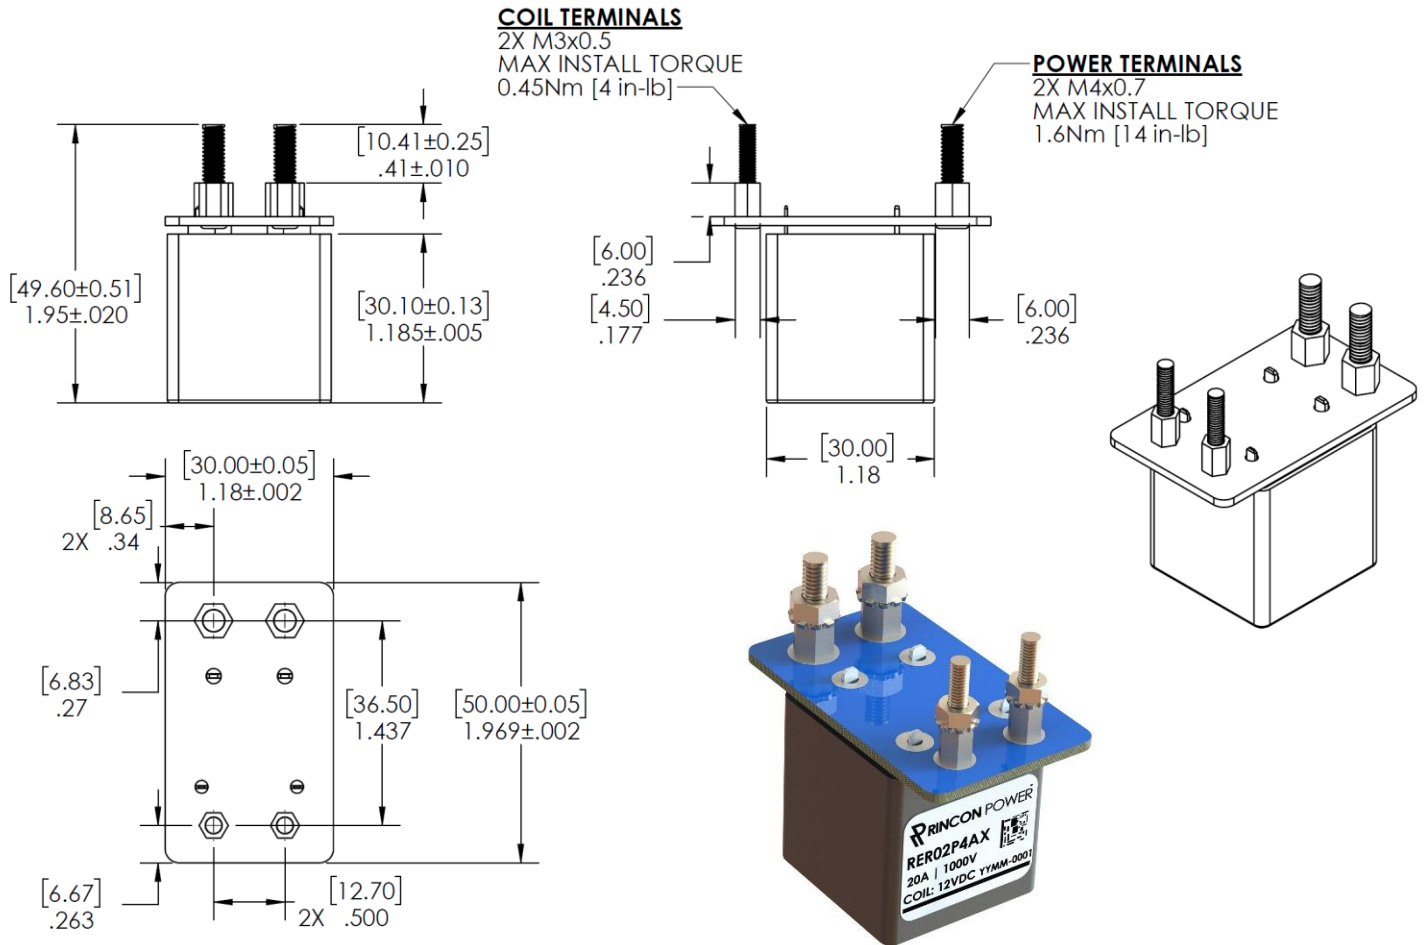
COIL TERMINALS
2X M3x0.5
MAX INSTALL TORQUE
0.45Nm [4 in-lb]

POWER TERMINALS
2X M4x0.7
MAX INSTALL TORQUE
1.6Nm [14 in-lb]

[10.41±0.25]
.41±.010

[49.60±0.51]
1.95±.020

[30.10±0.13]
1.185±.005

[6.00]
.236

[4.50]
.177

[6.00]
.236

[30.00]
1.18

[30.00±0.05]
1.18±.002

[8.65]
2X .34

[6.83]
.27

[36.50]
1.437

[50.00±0.05]
1.969±.002

[6.67]
.263

[12.70]
2X .500

RINCON POWER
RER02P4AX
20A | 1000V
COIL: 12VDC YYMM-0001